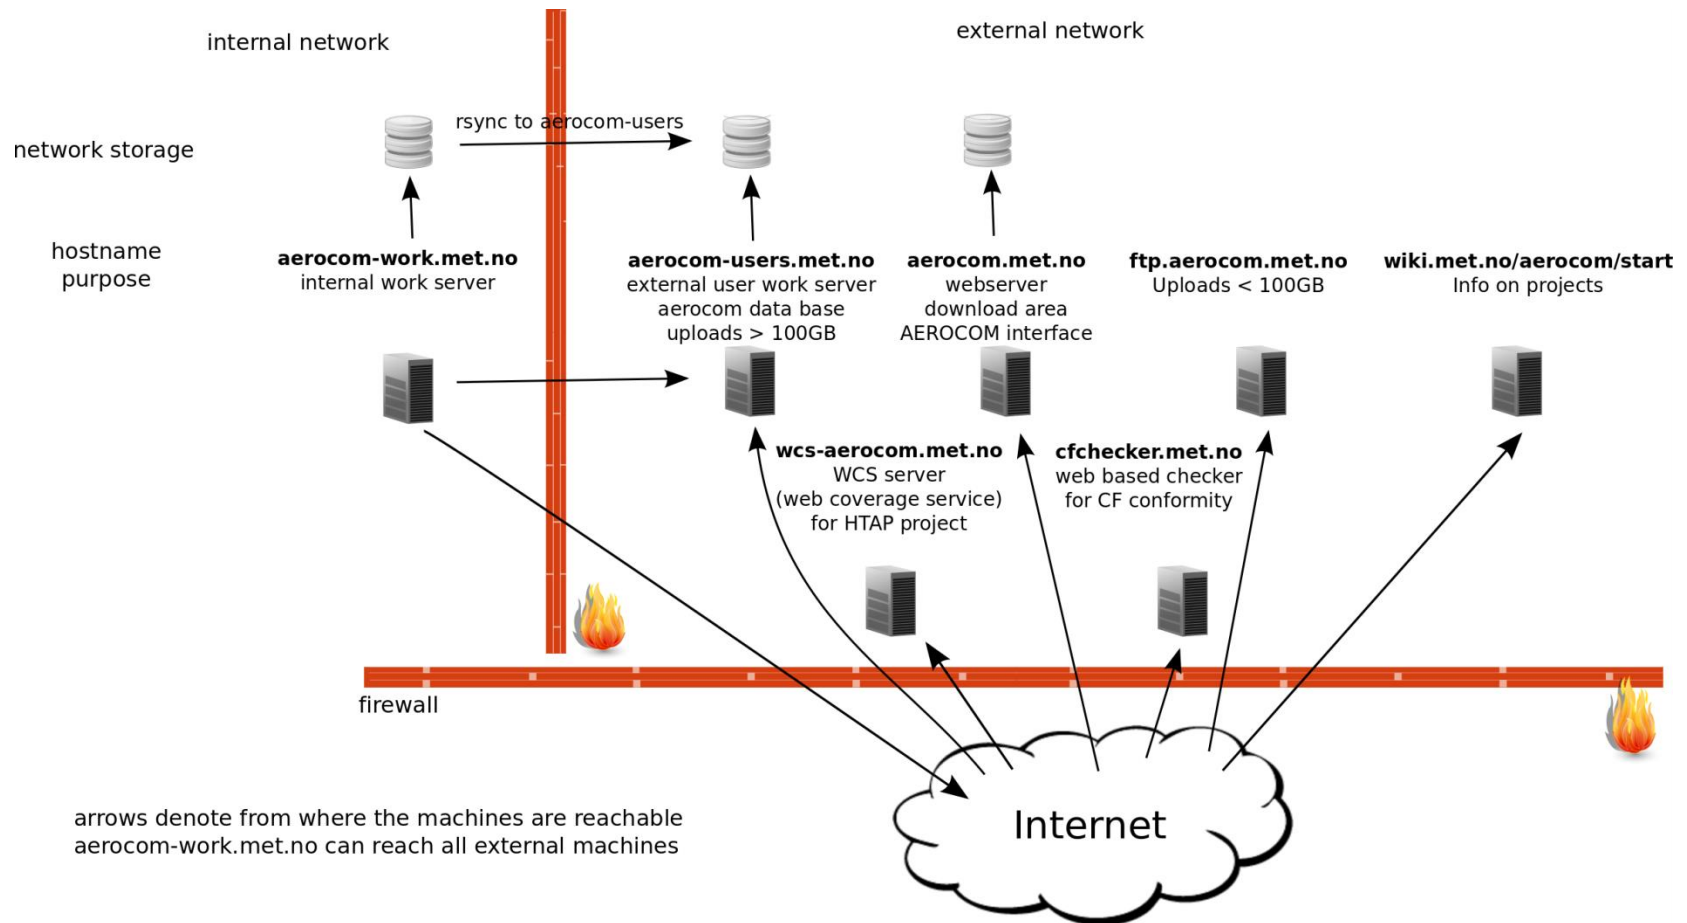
internal network

external network

network storage

rsync to aerocom-users

hostname
purpose

**aerocom-work.met.no**
internal work server

**aerocom-users.met.no**
external user work server
aerocom data base
uploads > 100GB

**aerocom.met.no**
webserver
download area
AEROCOM interface

**ftp.aerocom.met.no**
Uploads < 100GB

**wiki.met.no/aerocom/start**
Info on projects

**wcs-aerocom.met.no**
WCS server
(web coverage service)
for HTAP project

**cfchecker.met.no**
web based checker
for CF conformity

firewall

Internet

arrows denote from where the machines are reachable
aerocom-work.met.no can reach all external machines